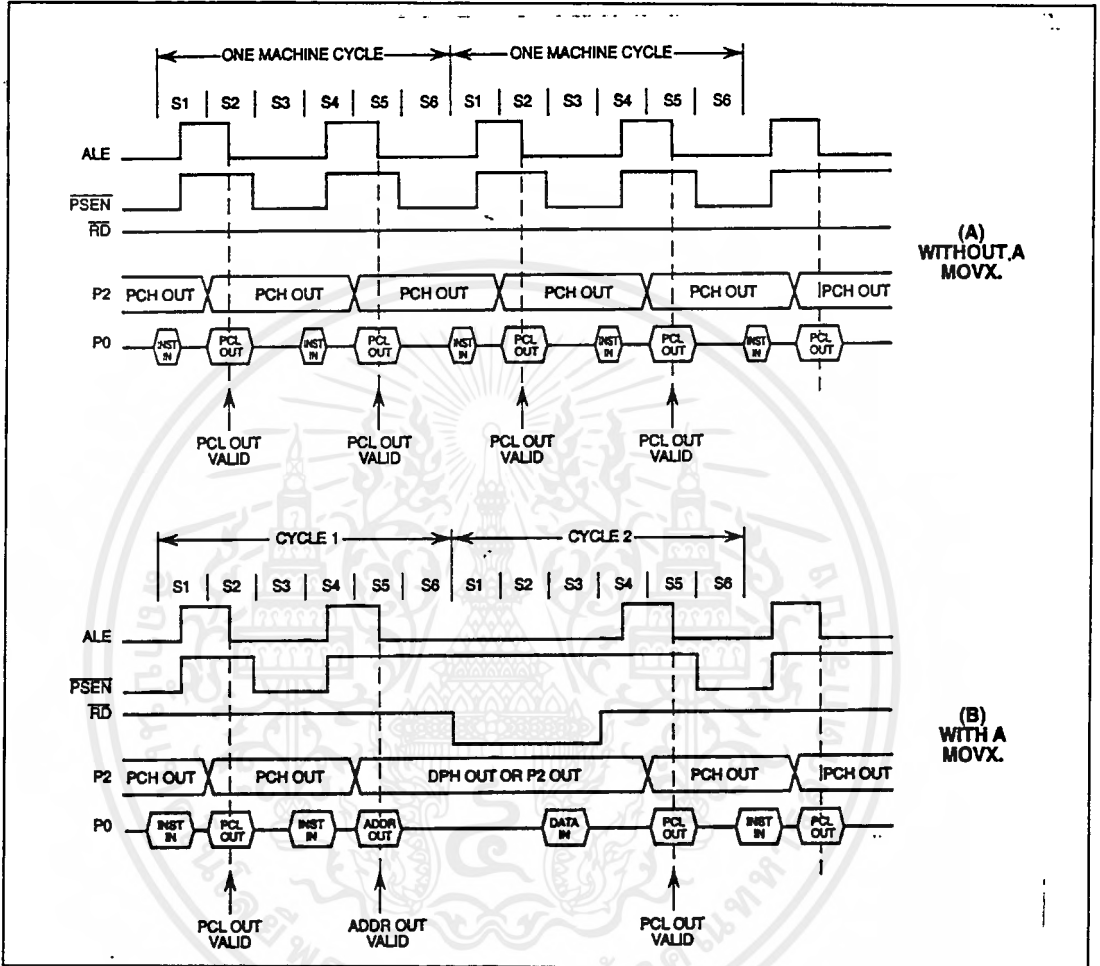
ONE MACHINE CYCLE
ONE MACHINE CYCLE

S1 S2 S3 S4 S5 S6 S1 S2 S3 S4 S5 S6

ALE
$\overline{PSEN}$
$\overline{RD}$

(A) WITHOUT A MOVX.

P2 PCH OUT PCH OUT PCH OUT PCH OUT PCH OUT PCH OUT

P0 INST IN PCL OUT INST IN PCL OUT INST IN PCL OUT INST IN PCL OUT INST IN PCL OUT

PCL OUT VALID
PCL OUT VALID
PCL OUT VALID
PCL OUT VALID

CYCLE 1
CYCLE 2

S1 S2 S3 S4 S5 S6 S1 S2 S3 S4 S5 S6

ALE
$\overline{PSEN}$
$\overline{RD}$

(B) WITH A MOVX.

P2 PCH OUT PCH OUT DPH OUT OR P2 OUT PCH OUT PCH OUT

P0 INST IN PCL OUT INST IN ADDR OUT DATA IN PCL OUT INST IN PCL OUT

PCL OUT VALID
ADDR OUT VALID
PCL OUT VALID